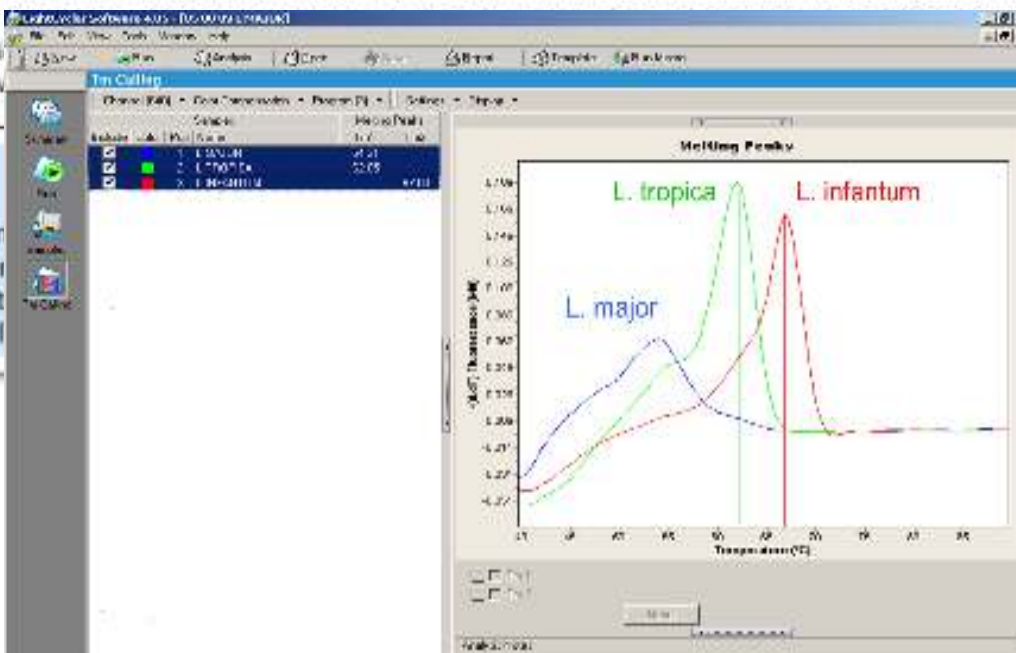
LightCycler Software 4.05 - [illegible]

File Edit View Tools Window Help

Save | Run | Analysis | Print | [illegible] | Report | Template | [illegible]

Tm Calling

Summary | Run | Analysis | Tm Calling

Choose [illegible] | Color Compensation | Program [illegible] | Settings | Status

| Include | Color | Pos | Name | Tm 1 | Tm 2 |
|---|---|---|---|---|---|
| ☑ | | 1 | L MAJOR | 81.21 | |
| ☑ | | 2 | L TROPICA | 83.05 | |
| ☑ | | 3 | L INFANTUM | | 84.00 |

Melting Peaks

L. tropica

L. infantum

L. major

-(d/dT) Fluorescence (465-510)

Temperature (°C)

Analysis Mode